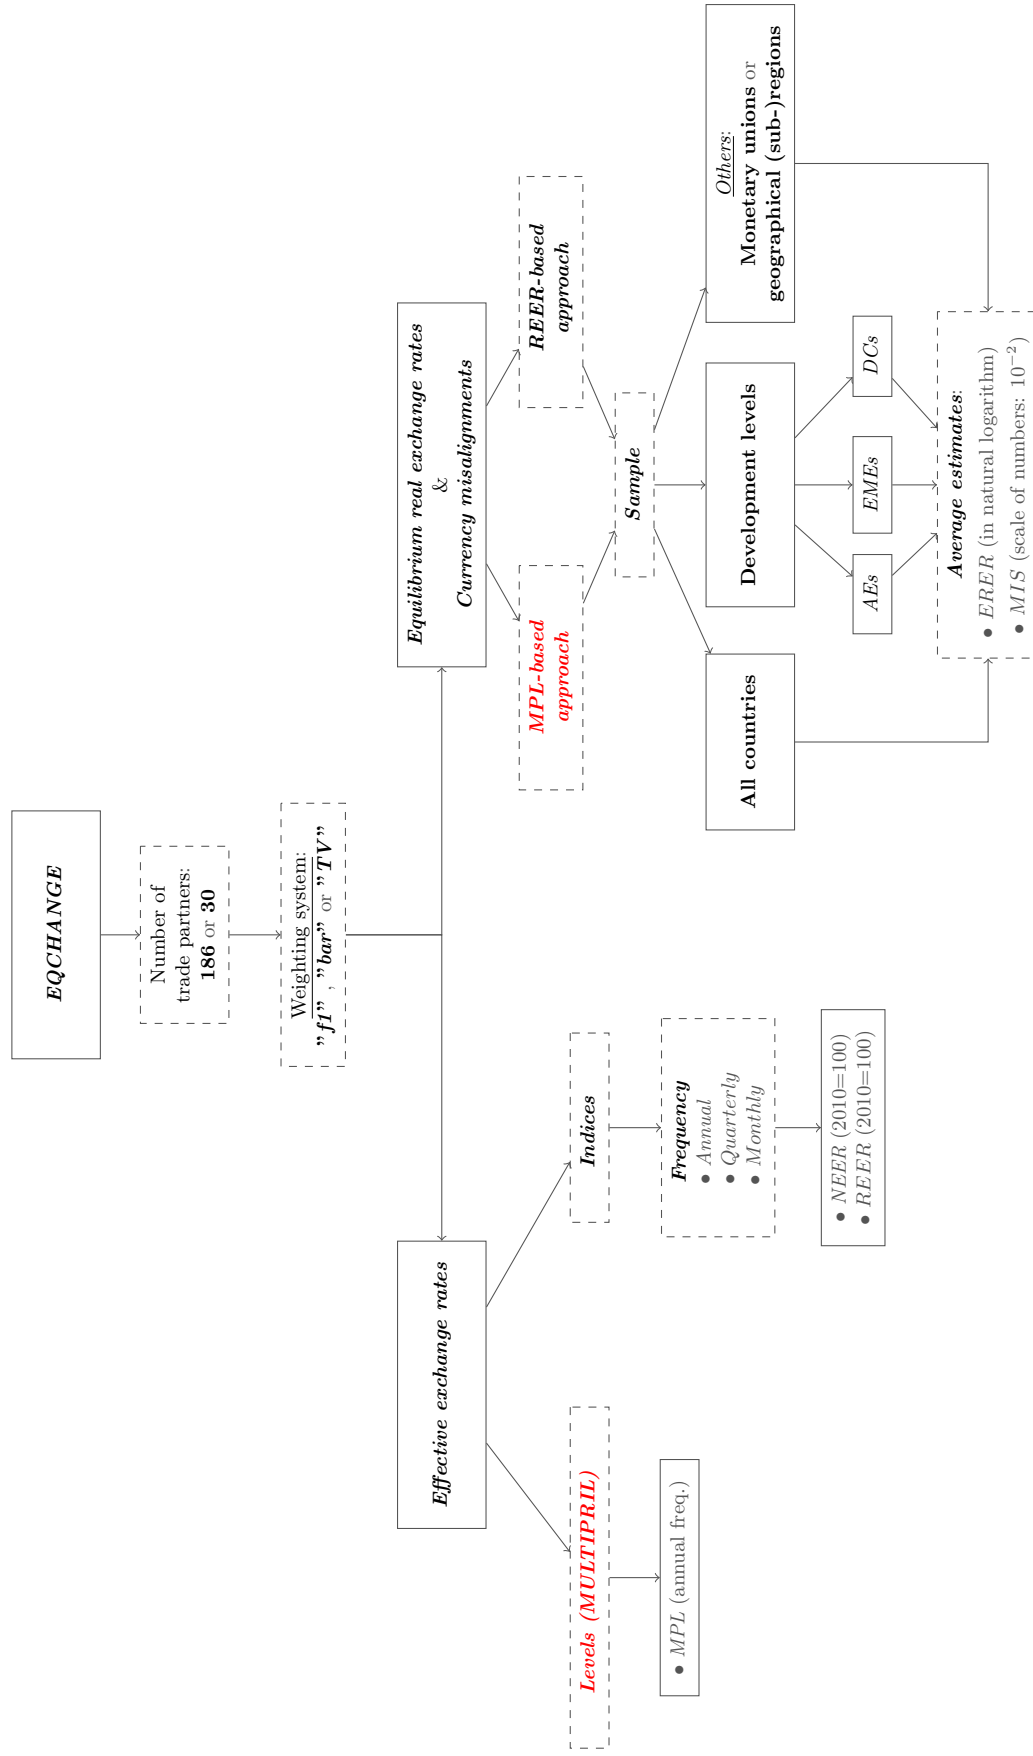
EQCHANGE

Number of trade partners: 186 or 30

Weighting system: "f1", "bar" or "TV"

Effective exchange rates

Levels (MULTIPRIL)

• MPL (annual freq.)

Indices

Frequency
• Annual
• Quarterly
• Monthly

• NEER (2010=100)
• REER (2010=100)

Equilibrium real exchange rates
&
Currency misalignments

MPL-based approach

REER-based approach

Sample

All countries

Development levels

Others:
Monetary unions or geographical (sub-)regions

AEs

EMEs

DCs

Average estimates:
• ERER (in natural logarithm)
• MIS (scale of numbers: $10^{-2}$)